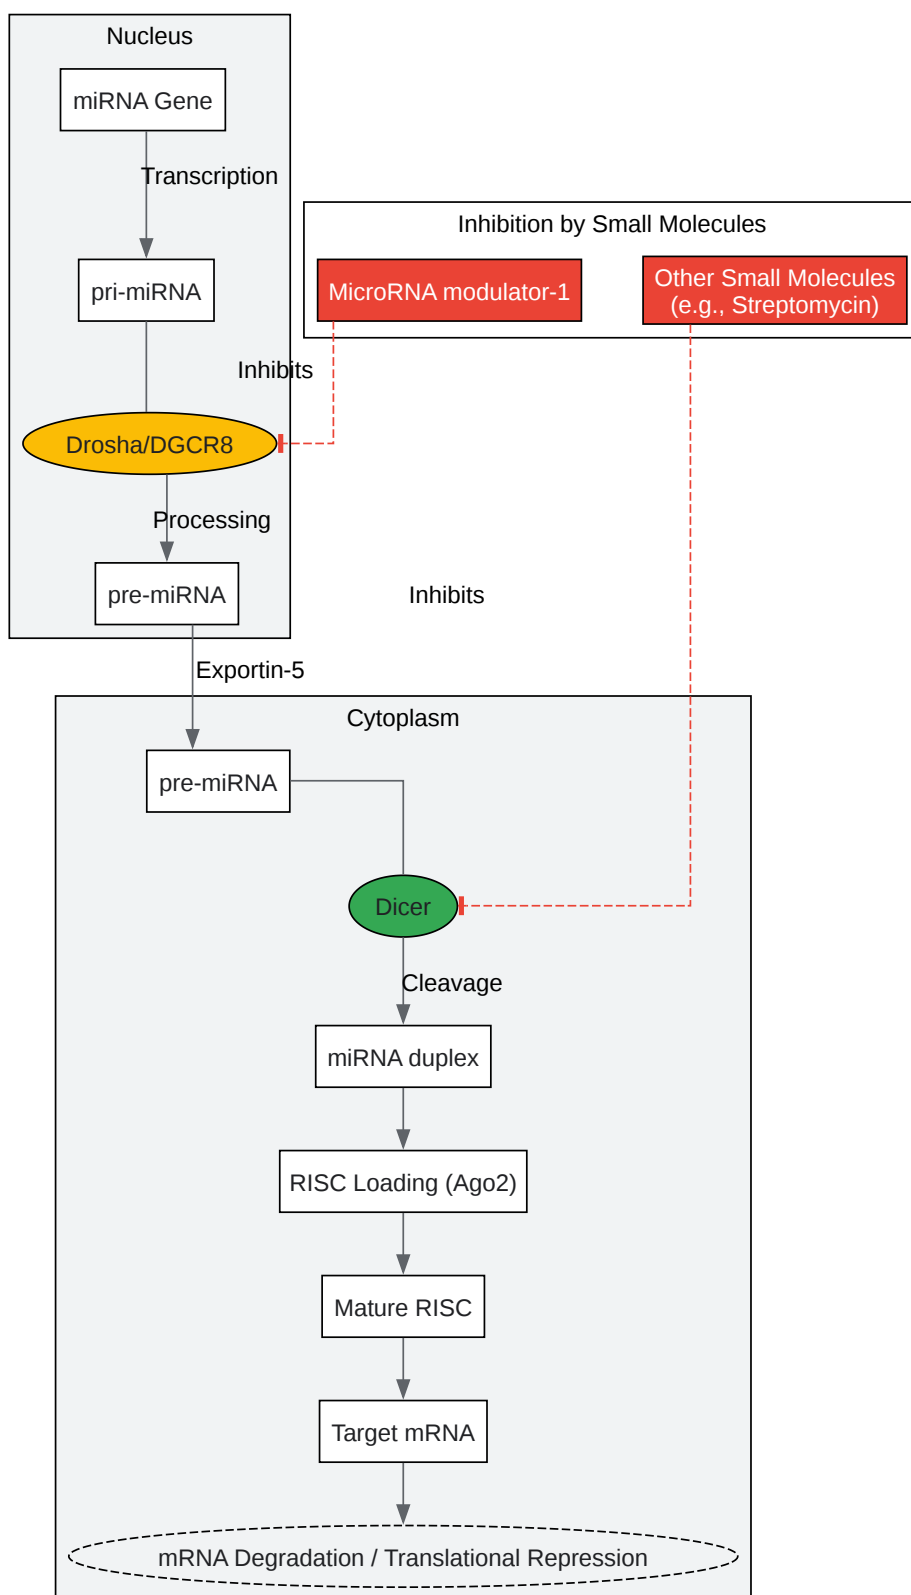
Nucleus

miRNA Gene

Transcription

pri-miRNA

Inhibits

Drosha/DGCR8

Processing

pre-miRNA

Inhibition by Small Molecules

MicroRNA modulator-1

Other Small Molecules (e.g., Streptomycin)

Inhibits

Exportin-5

Cytoplasm

pre-miRNA

Dicer

Cleavage

miRNA duplex

RISC Loading (Ago2)

Mature RISC

Target mRNA

mRNA Degradation / Translational Repression